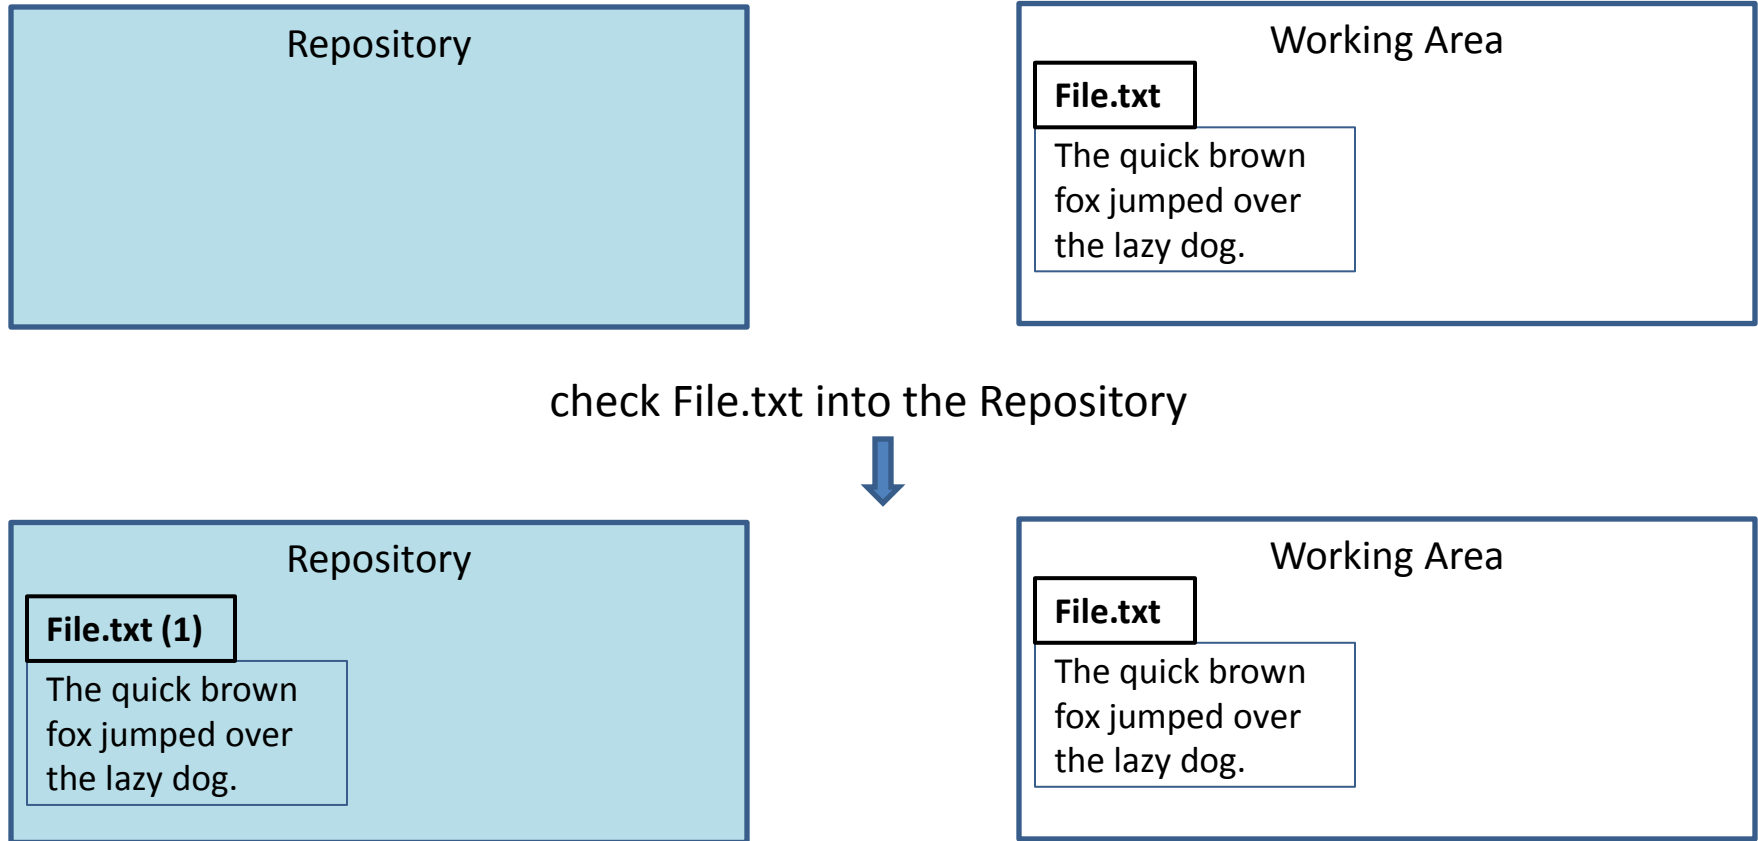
Repository

Working Area

File.txt

The quick brown fox jumped over the lazy dog.

check File.txt into the Repository

Repository

File.txt (1)

The quick brown fox jumped over the lazy dog.

Working Area

File.txt

The quick brown fox jumped over the lazy dog.